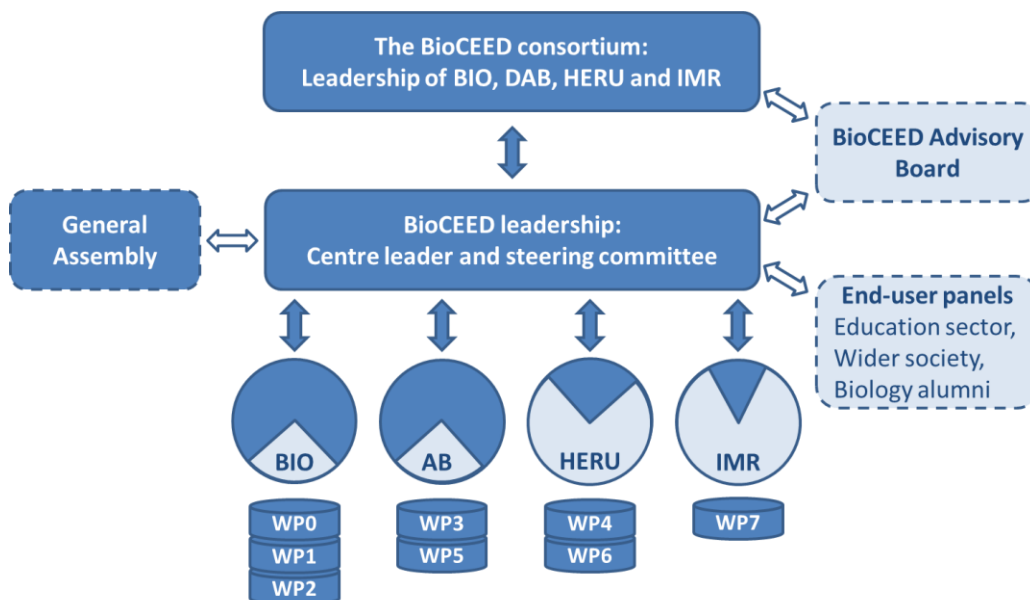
The BioCEED consortium:
Leadership of BIO, DAB, HERU and IMR

BioCEED Advisory Board

General Assembly

BioCEED leadership:
Centre leader and steering committee

End-user panels
Education sector,
Wider society,
Biology alumni

BIO

AB

HERU

IMR

WP0
WP1
WP2

WP3
WP5

WP4
WP6

WP7